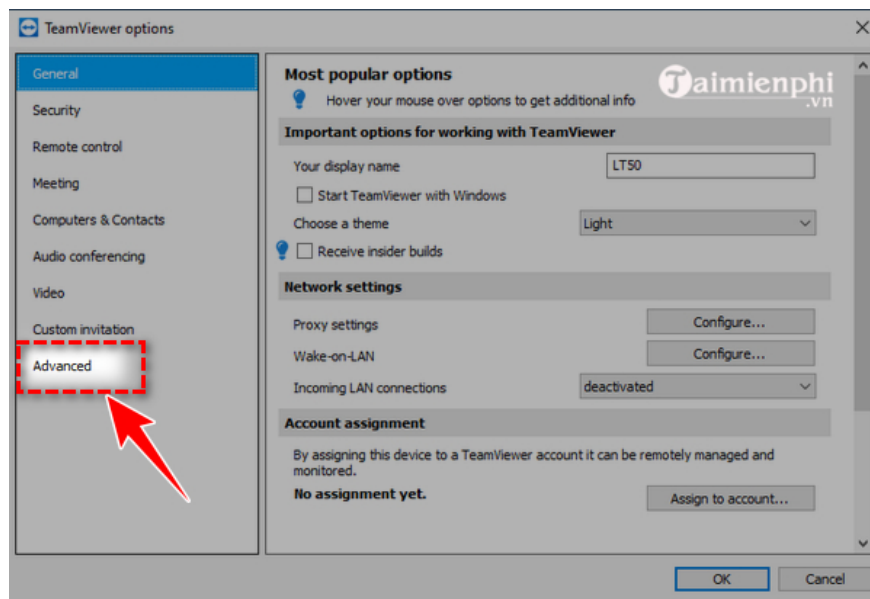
TeamViewer options

General
Security
Remote control
Meeting
Computers & Contacts
Audio conferencing
Video
Custom invitation
Advanced

Most popular options
Hover your mouse over options to get additional info

Taimienphi.vn

Important options for working with TeamViewer
Your display name LT50
Start TeamViewer with Windows
Choose a theme Light
Receive insider builds

Network settings
Proxy settings Configure...
Wake-on-LAN Configure...
Incoming LAN connections deactivated

Account assignment
By assigning this device to a TeamViewer account it can be remotely managed and monitored.
No assignment yet. Assign to account...

OK Cancel